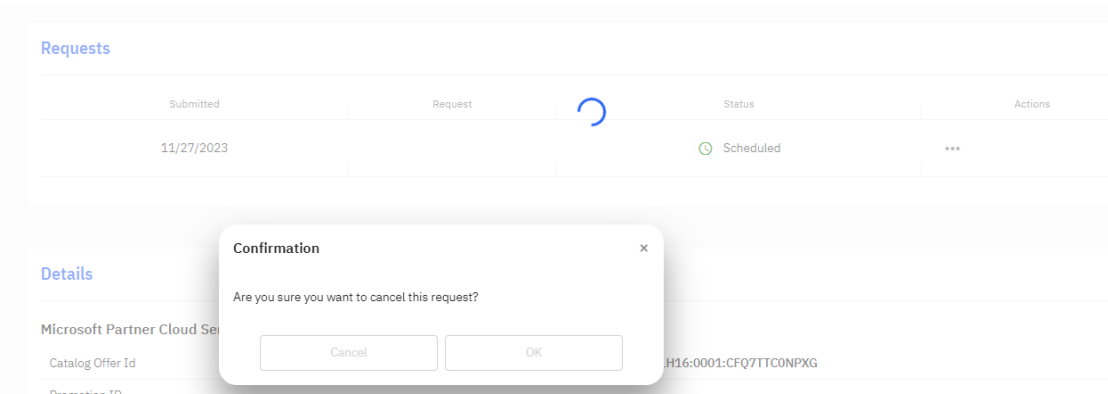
Requests

| Submitted | Request | Status | Actions |
|---|---|---|---|
| 11/27/2023 | | Scheduled | ••• |

Details

Microsoft Partner Cloud Se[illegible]

Catalog Offer Id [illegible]H16:0001:CFQ7TTC0NPXG

Promotion ID

Confirmation ×

Are you sure you want to cancel this request?

Cancel OK